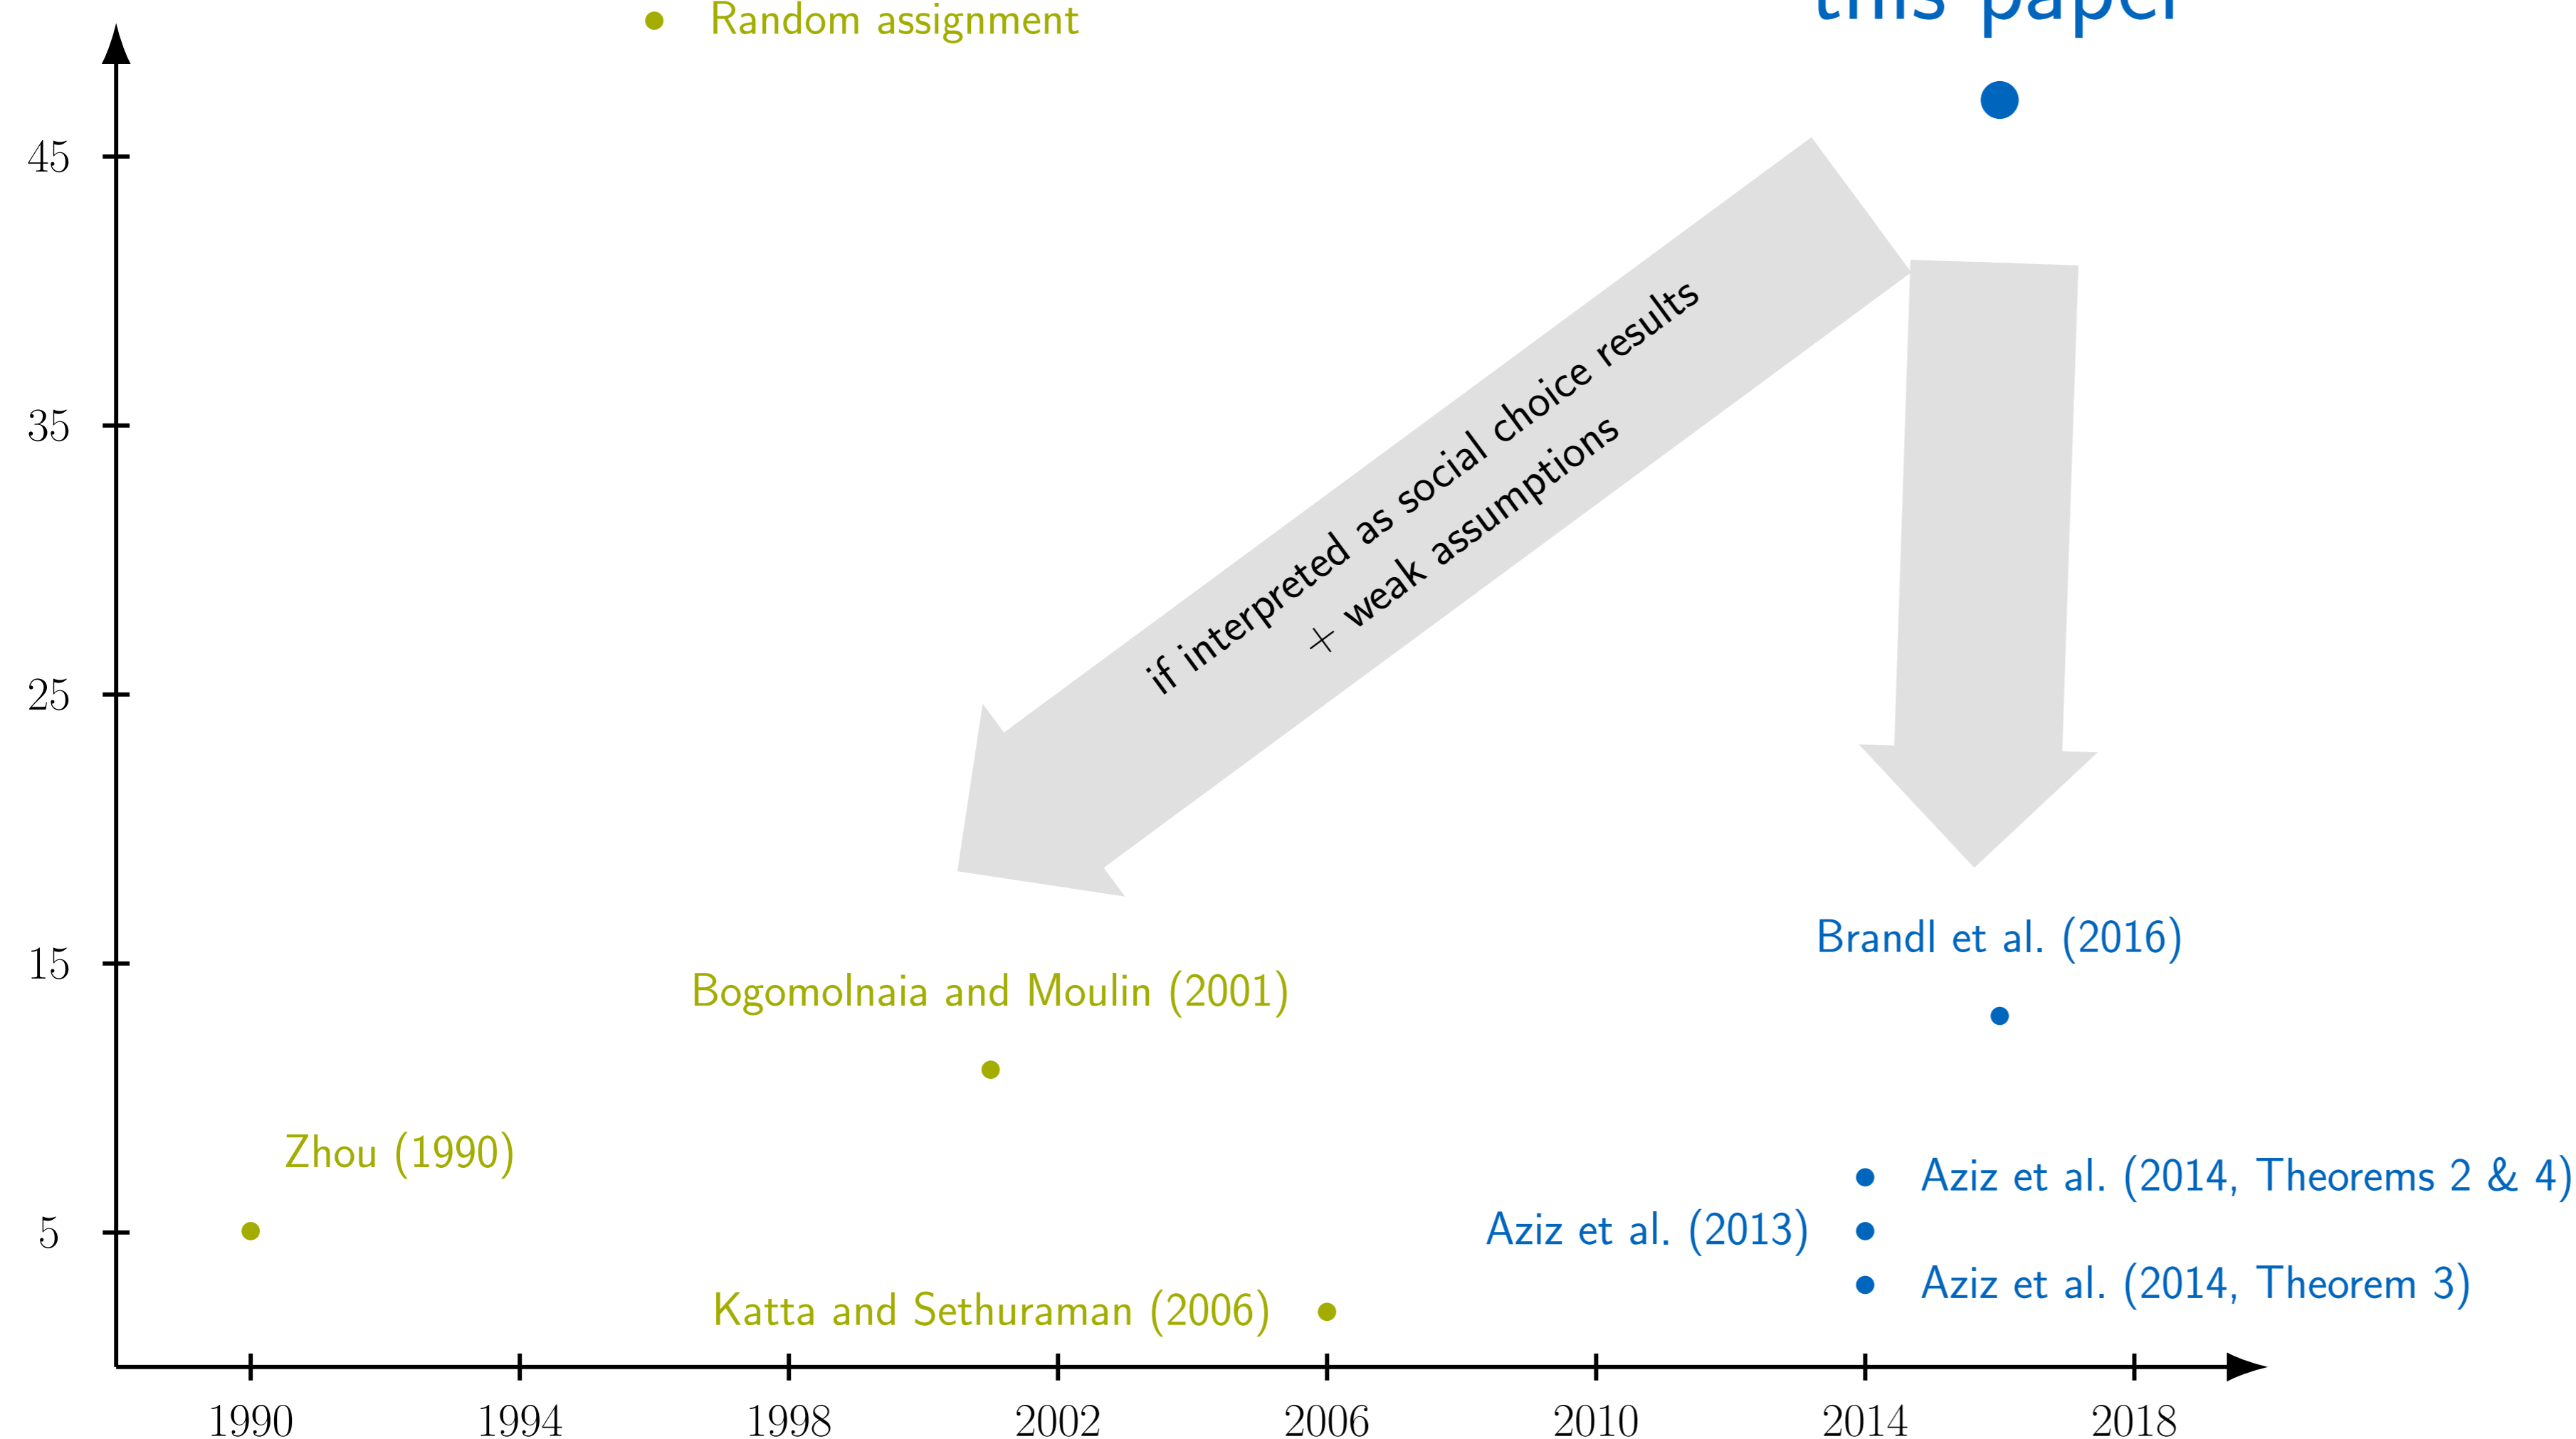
Random assignment

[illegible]

45

35

25

15

5

if interpreted as social choice results + weak assumptions

Brandl et al. (2016)

Bogomolnaia and Moulin (2001)

Zhou (1990)

Aziz et al. (2014, Theorems 2 & 4)

Aziz et al. (2013)

Aziz et al. (2014, Theorem 3)

Katta and Sethuraman (2006)

1990 1994 1998 2002 2006 2010 2014 2018